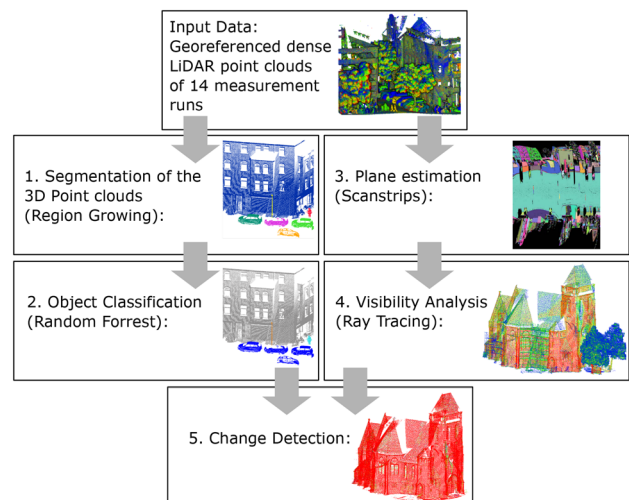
Input Data: Georeferenced dense LiDAR point clouds of 14 measurement runs

1. Segmentation of the 3D Point clouds (Region Growing):

3. Plane estimation (Scanstrips):

2. Object Classification (Random Forrest):

4. Visibility Analysis (Ray Tracing):

5. Change Detection: